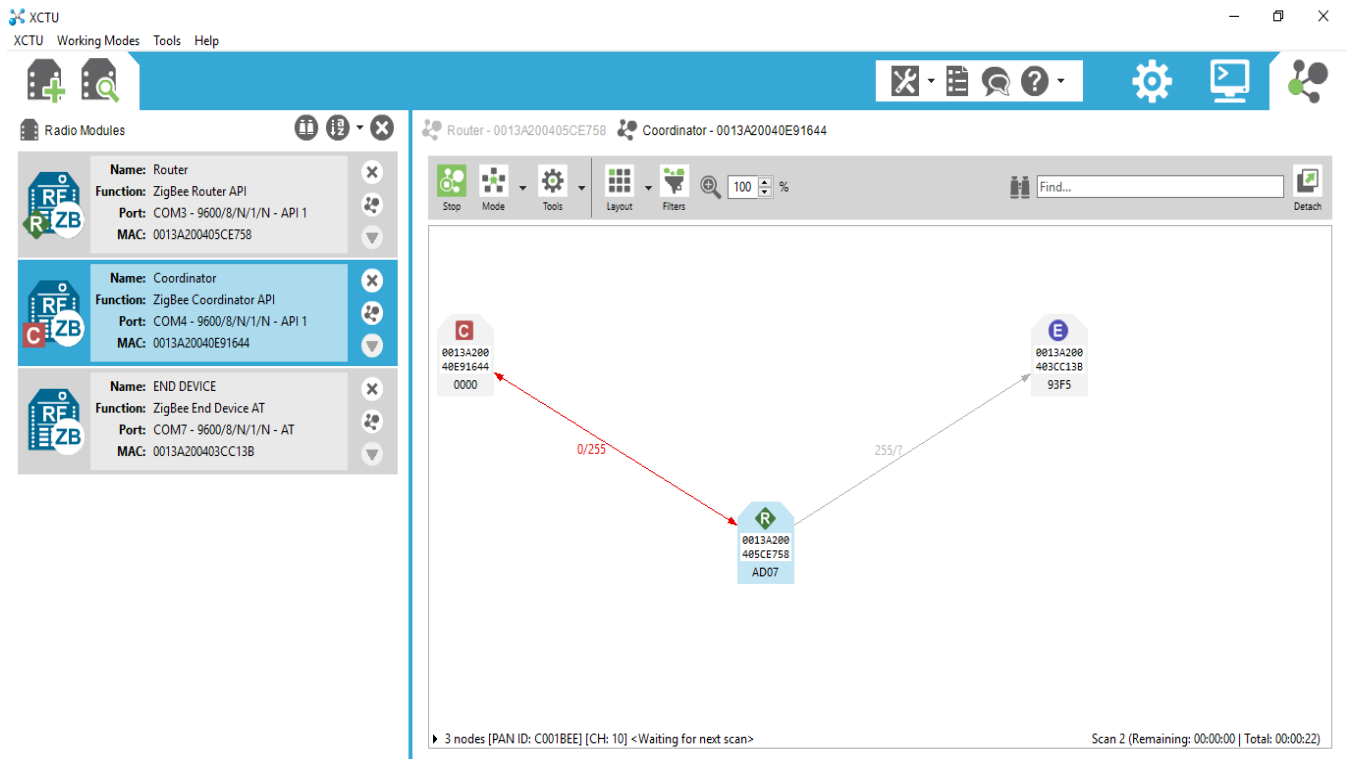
XCTU

XCTU Working Modes Tools Help

Radio Modules

Name: Router
Function: ZigBee Router API
Port: COM3 - 9600/8/N/1/N - API 1
MAC: 0013A200405CE758

Name: Coordinator
Function: ZigBee Coordinator API
Port: COM4 - 9600/8/N/1/N - API 1
MAC: 0013A20040E91644

Name: END DEVICE
Function: ZigBee End Device AT
Port: COM7 - 9600/8/N/1/N - AT
MAC: 0013A200403CC13B

Router - 0013A200405CE758 Coordinator - 0013A20040E91644

Stop Mode Tools Layout Filters 100 % Find... Detach

C
0013A200
40E91644
0000

E
0013A200
403CC13B
93F5

0/255

255/?

R
0013A200
405CE758
AD07

3 nodes [PAN ID: C001BEE] [CH: 10] <Waiting for next scan>

Scan 2 (Remaining: 00:00:00 | Total: 00:00:22)